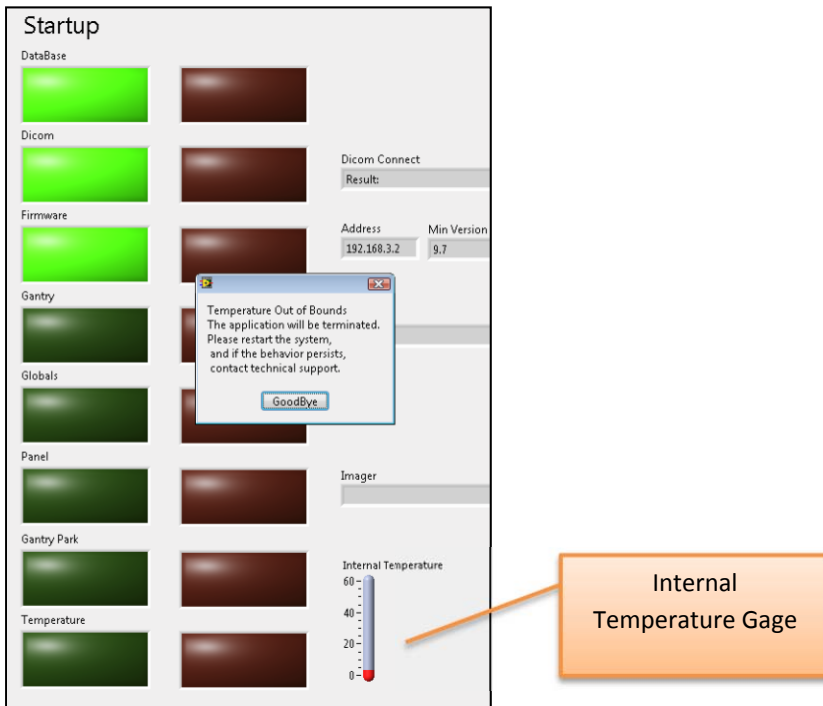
Startup

DataBase

Dicom

Firmware

Gantry

Globals

Panel

Gantry Park

Temperature

Dicom Connect

Result:

Address

192.168.3.2

Min Version

9.7

Temperature Out of Bounds
The application will be terminated.
Please restart the system,
and if the behavior persists,
contact technical support.

GoodBye

Imager

Internal Temperature

60

40

20

0

Internal Temperature Gage